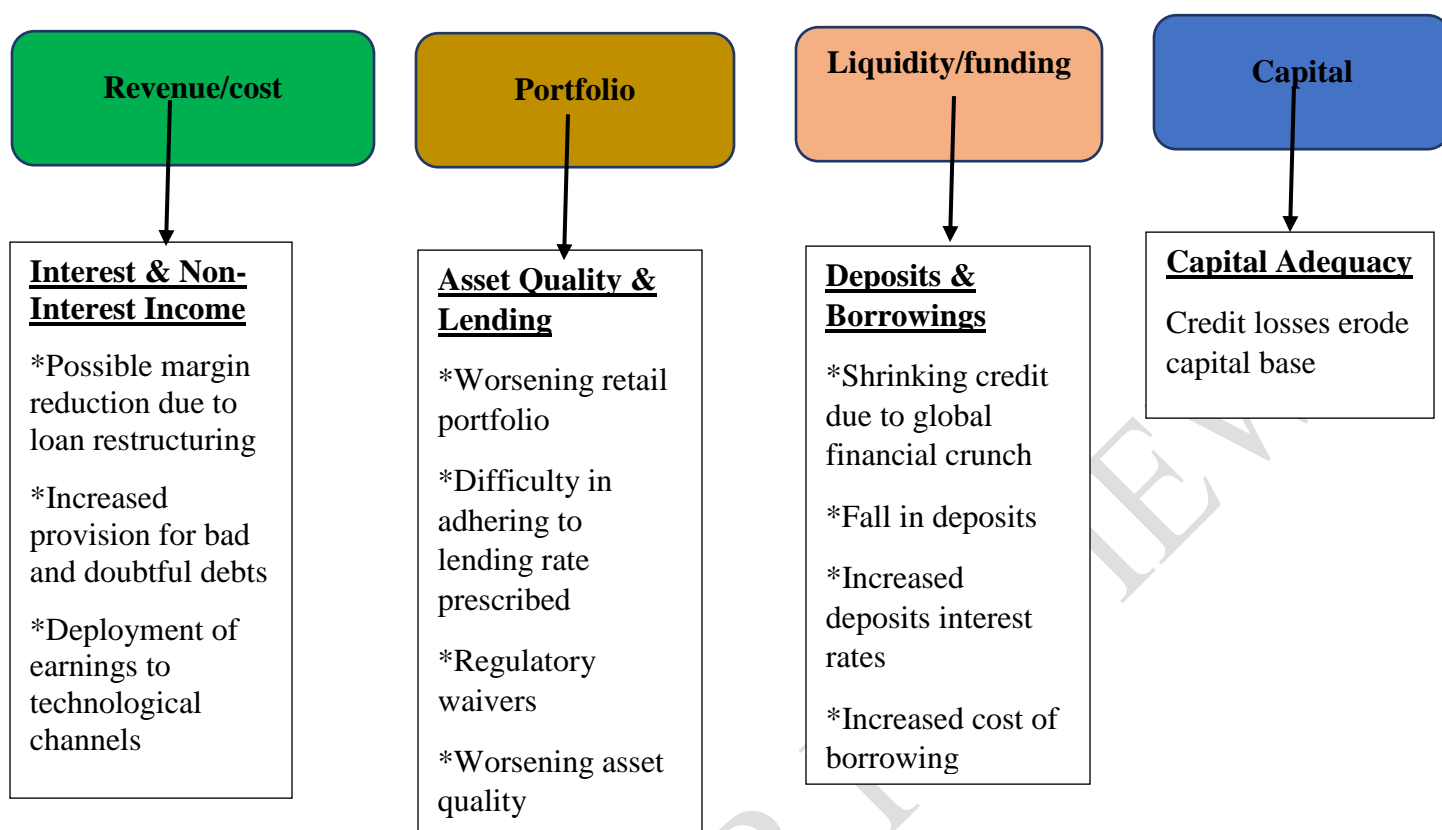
Revenue/cost

Portfolio

Liquidity/funding

Capital

Interest & Non-Interest Income

*Possible margin reduction due to loan restructuring

*Increased provision for bad and doubtful debts

*Deployment of earnings to technological channels

Asset Quality & Lending

*Worsening retail portfolio

*Difficulty in adhering to lending rate prescribed

*Regulatory waivers

*Worsening asset quality

Deposits & Borrowings

*Shrinking credit due to global financial crunch

*Fall in deposits

*Increased deposits interest rates

*Increased cost of borrowing

Capital Adequacy

Credit losses erode capital base